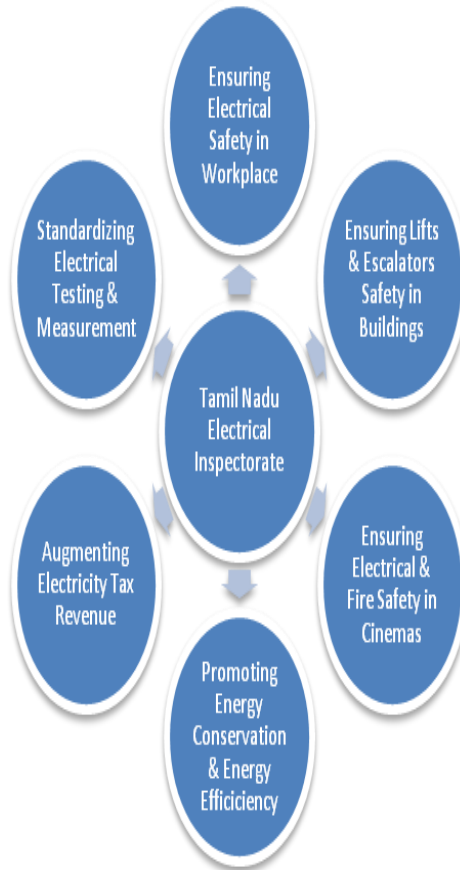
Ensuring Electrical Safety in Workplace

Standardizing Electrical Testing & Measurement

Ensuring Lifts & Escalators Safety in Buildings

Tamil Nadu Electrical Inspectorate

Augmenting Electricity Tax Revenue

Ensuring Electrical & Fire Safety in Cinemas

Promoting Energy Conservation & Energy Efficiciency